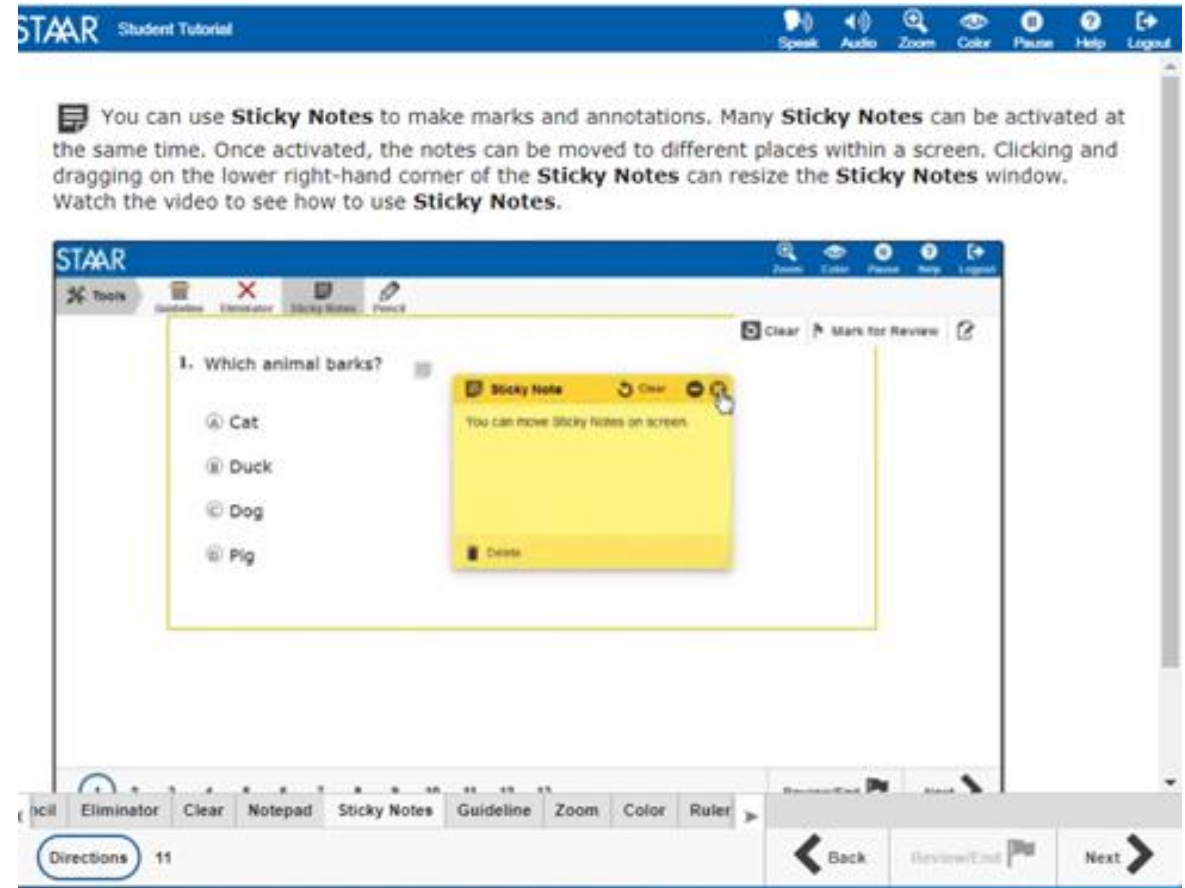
STAAR Student Tutorial

Speak Audio Zoom Color Pause Help Logout

You can use **Sticky Notes** to make marks and annotations. Many **Sticky Notes** can be activated at the same time. Once activated, the notes can be moved to different places within a screen. Clicking and dragging on the lower right-hand corner of the **Sticky Notes** can resize the **Sticky Notes** window. Watch the video to see how to use **Sticky Notes**.

STAAR

Zoom Color Pause Help Logout

Tools Guideline Eliminator Sticky Notes Pencil

Clear Mark for Review

1. Which animal barks?

Ⓐ Cat

Ⓑ Duck

Ⓒ Dog

Ⓓ Pig

Sticky Note Clear

You can move Sticky Notes on screen.

Delete

1 2 3 4 5 6 7 8 9 10 11 12 13 Review/End Next

ncil Eliminator Clear Notepad Sticky Notes Guideline Zoom Color Ruler

Directions 11

Back Review/End Next